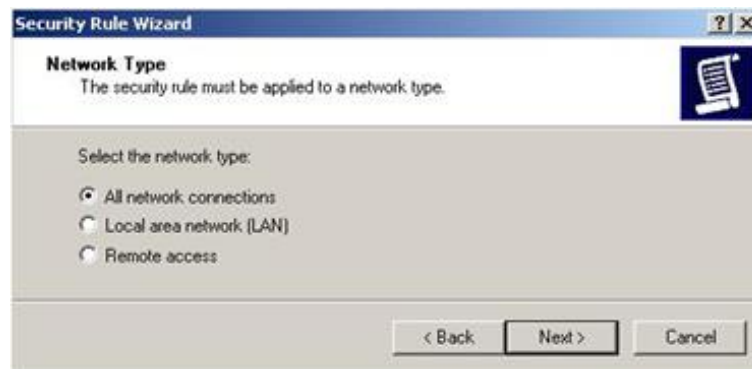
Security Rule Wizard

?

Network Type
The security rule must be applied to a network type.

Select the network type:

All network connections
Local area network (LAN)
Remote access

< Back
Next >
Cancel